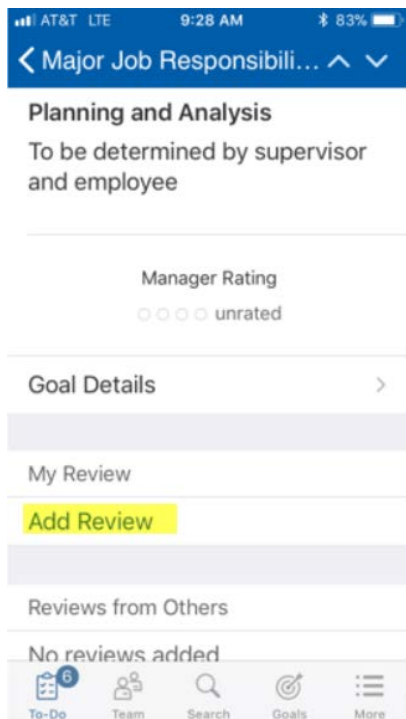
AT&T LTE 9:28 AM 83%

Major Job Responsibili...

Planning and Analysis

To be determined by supervisor and employee

Manager Rating

unrated

Goal Details

My Review

Add Review

Reviews from Others

No reviews added

6

To-Do Team Search Goals More